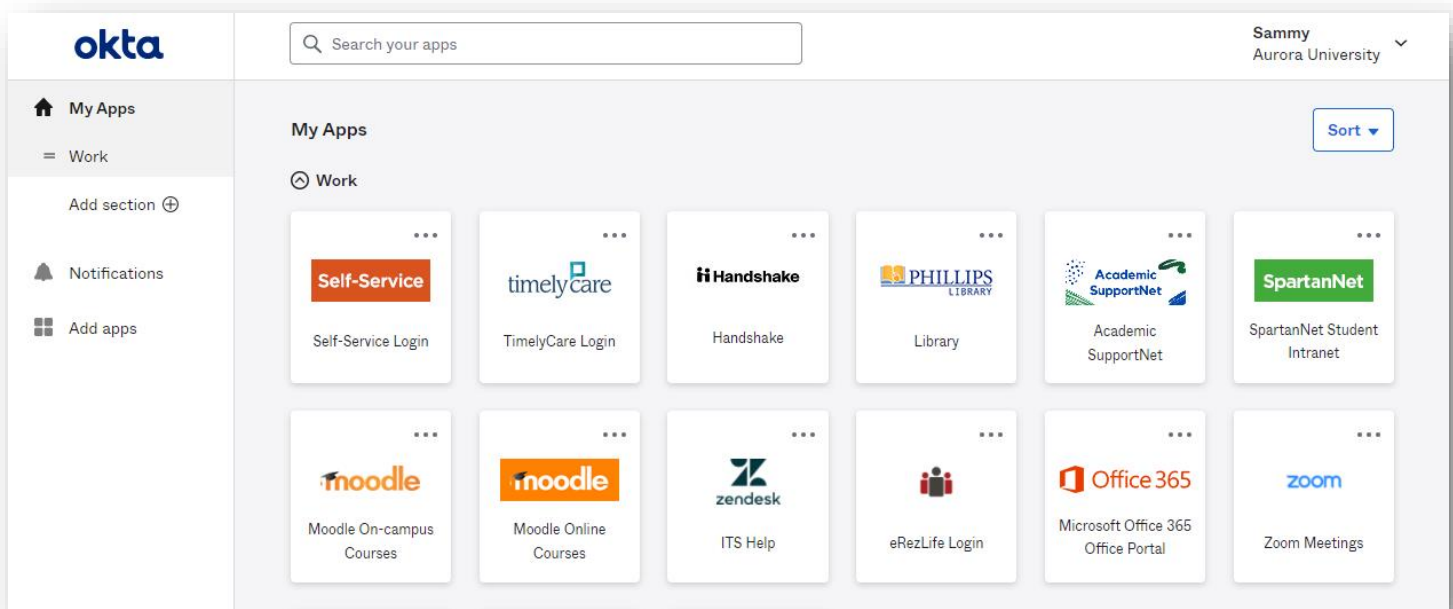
okta

Search your apps

Sammy
Aurora University

My Apps

Work

Add section

Notifications

Add apps

My Apps

Sort

Work

...
Self-Service
Self-Service Login

...
timelycare
TimelyCare Login

...
Handshake
Handshake

...
PHILLIPS LIBRARY
Library

...
Academic SupportNet
Academic SupportNet

...
SpartanNet
SpartanNet Student Intranet

...
moodle
Moodle On-campus Courses

...
moodle
Moodle Online Courses

...
zendesk
ITS Help

...
eRezLife Login

...
Office 365
Microsoft Office 365 Office Portal

...
zoom
Zoom Meetings